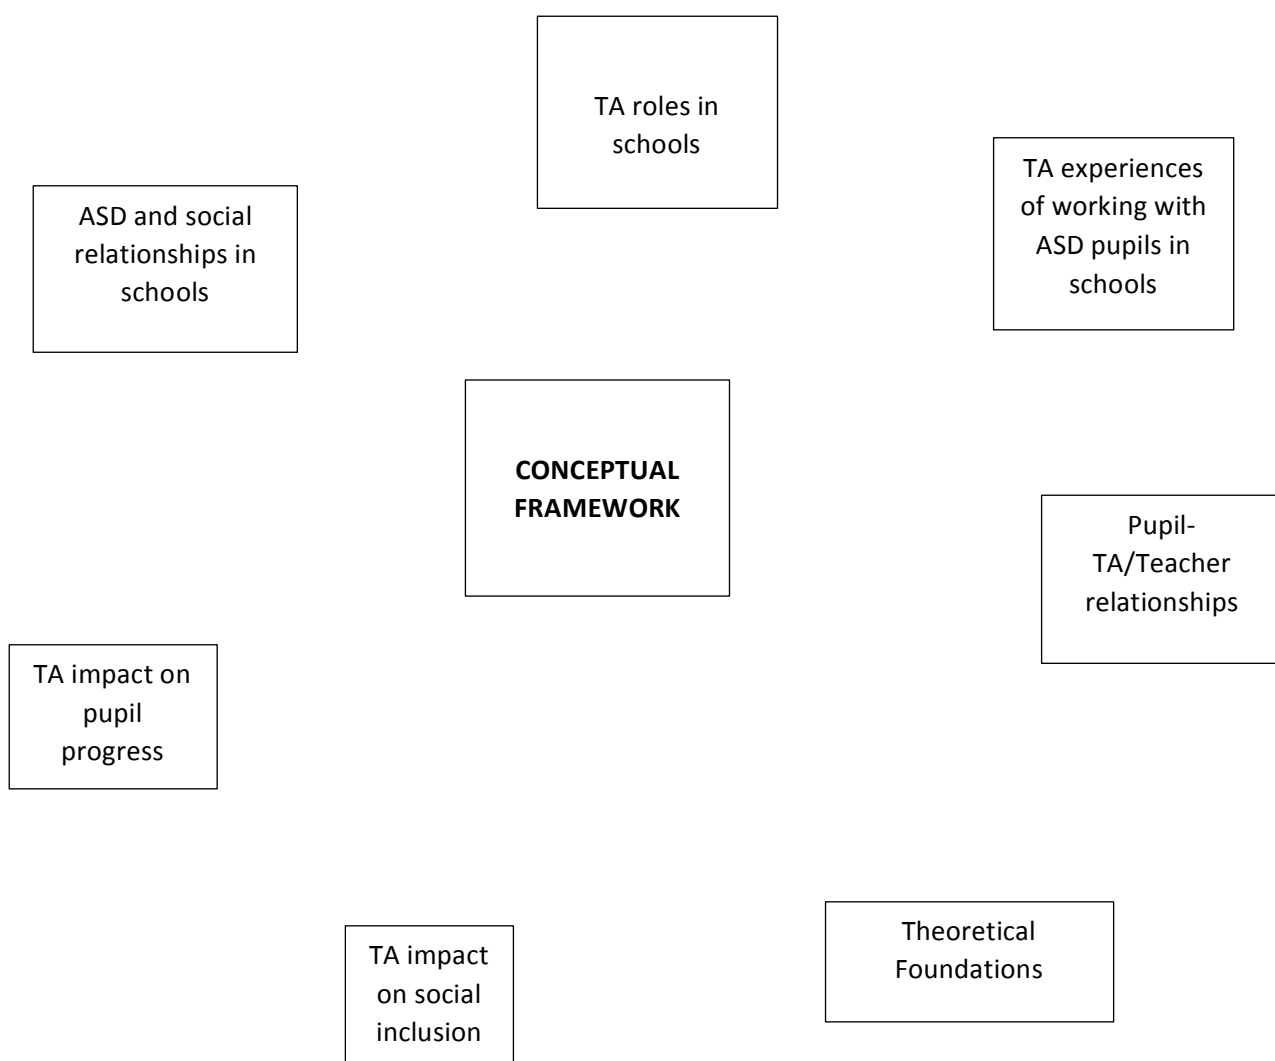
TA roles in schools

ASD and social relationships in schools

TA experiences of working with ASD pupils in schools

CONCEPTUAL FRAMEWORK

Pupil-TA/Teacher relationships

TA impact on pupil progress

Theoretical Foundations

TA impact on social inclusion